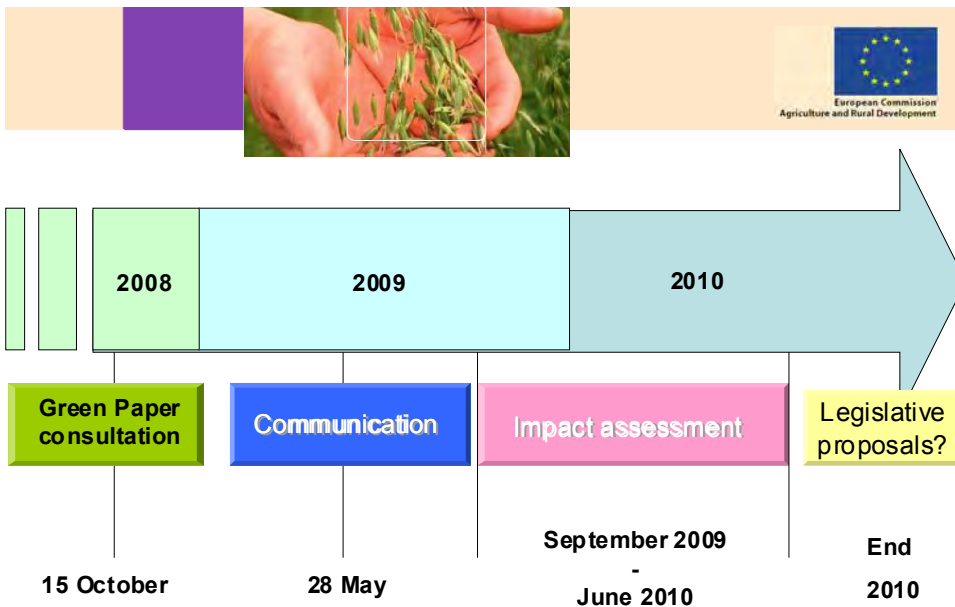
European Commission
Agriculture and Rural Development

2008

2009

2010

Green Paper consultation

Communication

Impact assessment

Legislative proposals?

15 October

28 May

September 2009
-
June 2010

End
2010